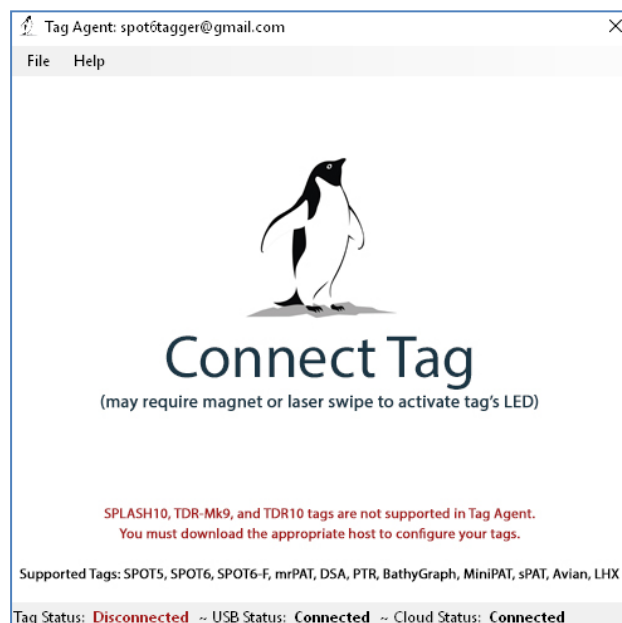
Tag Agent: spot6tagger@gmail.com

File Help

Connect Tag

(may require magnet or laser swipe to activate tag's LED)

SPLASH10, TDR-Mk9, and TDR10 tags are not supported in Tag Agent. You must download the appropriate host to configure your tags.

Supported Tags: SPOT5, SPOT6, SPOT6-F, mrPAT, DSA, PTR, BathyGraph, MiniPAT, sPAT, Avian, LHX

Tag Status: Disconnected ~ USB Status: Connected ~ Cloud Status: Connected